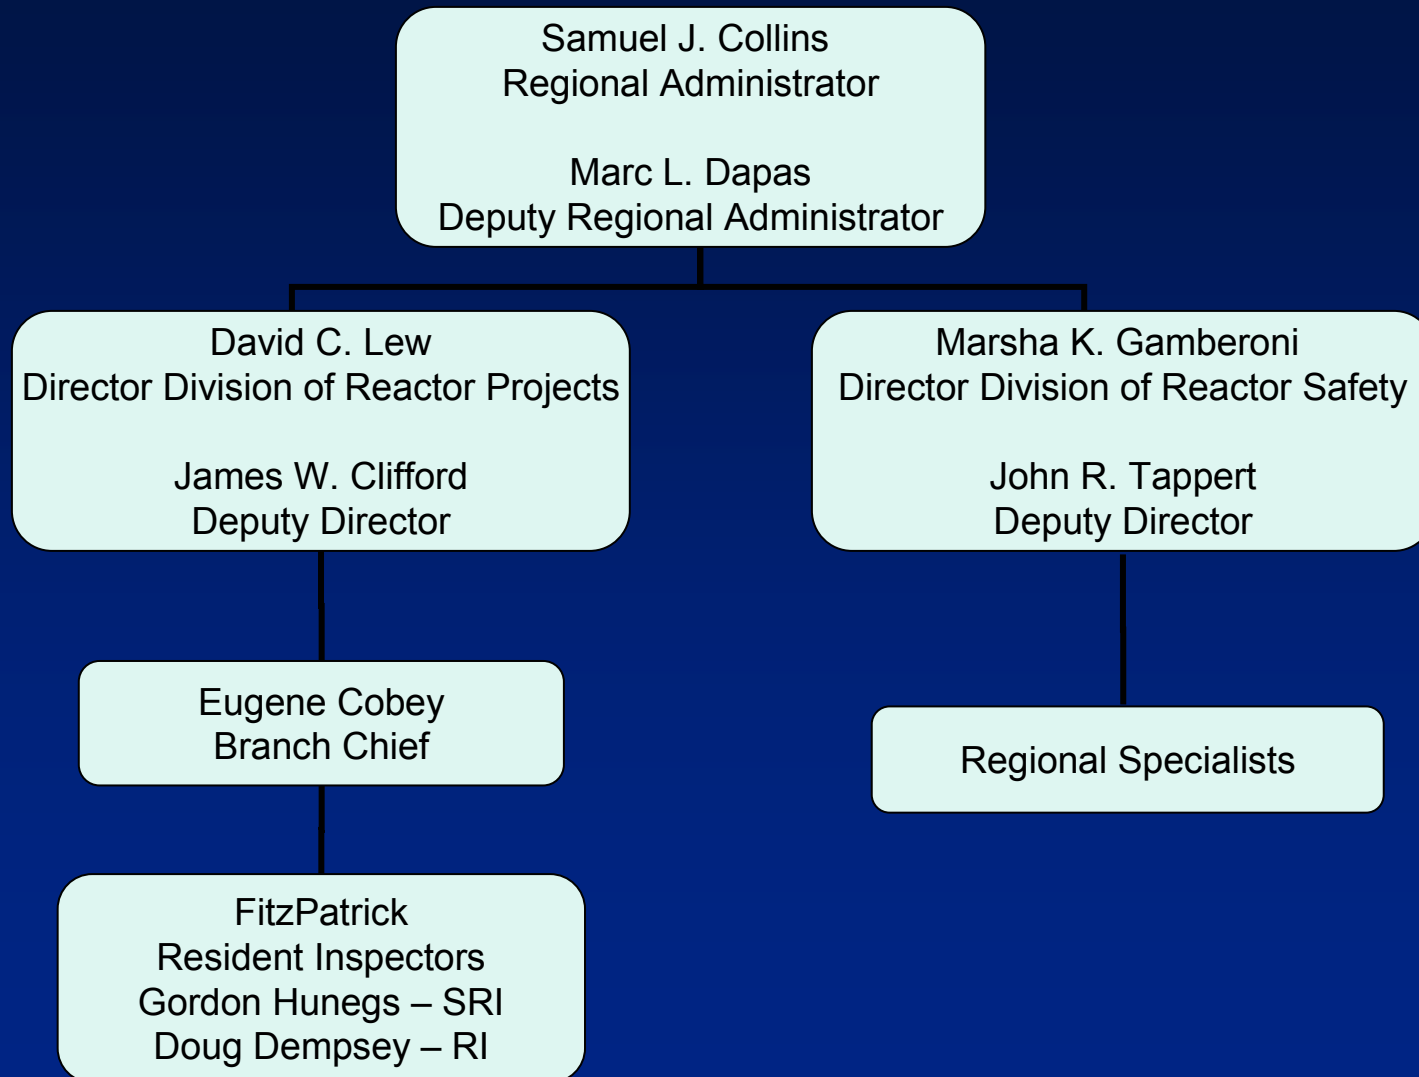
Samuel J. Collins
Regional Administrator

Marc L. Dapas
Deputy Regional Administrator

David C. Lew
Director Division of Reactor Projects

James W. Clifford
Deputy Director

Eugene Cobey
Branch Chief

FitzPatrick
Resident Inspectors
Gordon Hunegs – SRI
Doug Dempsey – RI

Marsha K. Gamberoni
Director Division of Reactor Safety

John R. Tappert
Deputy Director

Regional Specialists